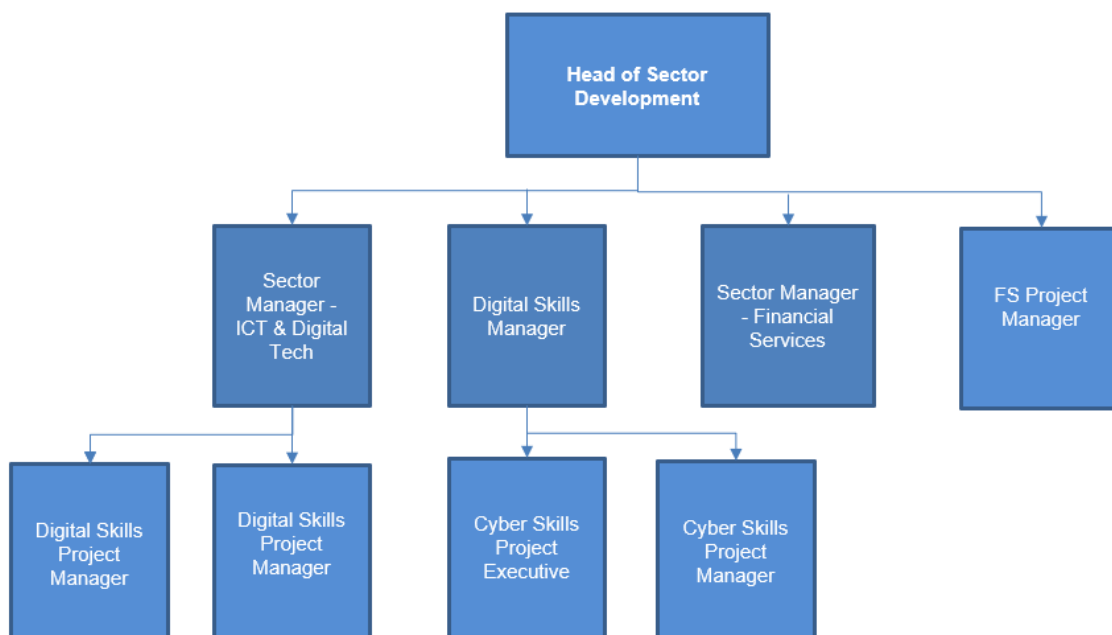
Head of Sector Development

Sector Manager - ICT & Digital Tech

Digital Skills Manager

Sector Manager - Financial Services

FS Project Manager

Digital Skills Project Manager

Digital Skills Project Manager

Cyber Skills Project Executive

Cyber Skills Project Manager